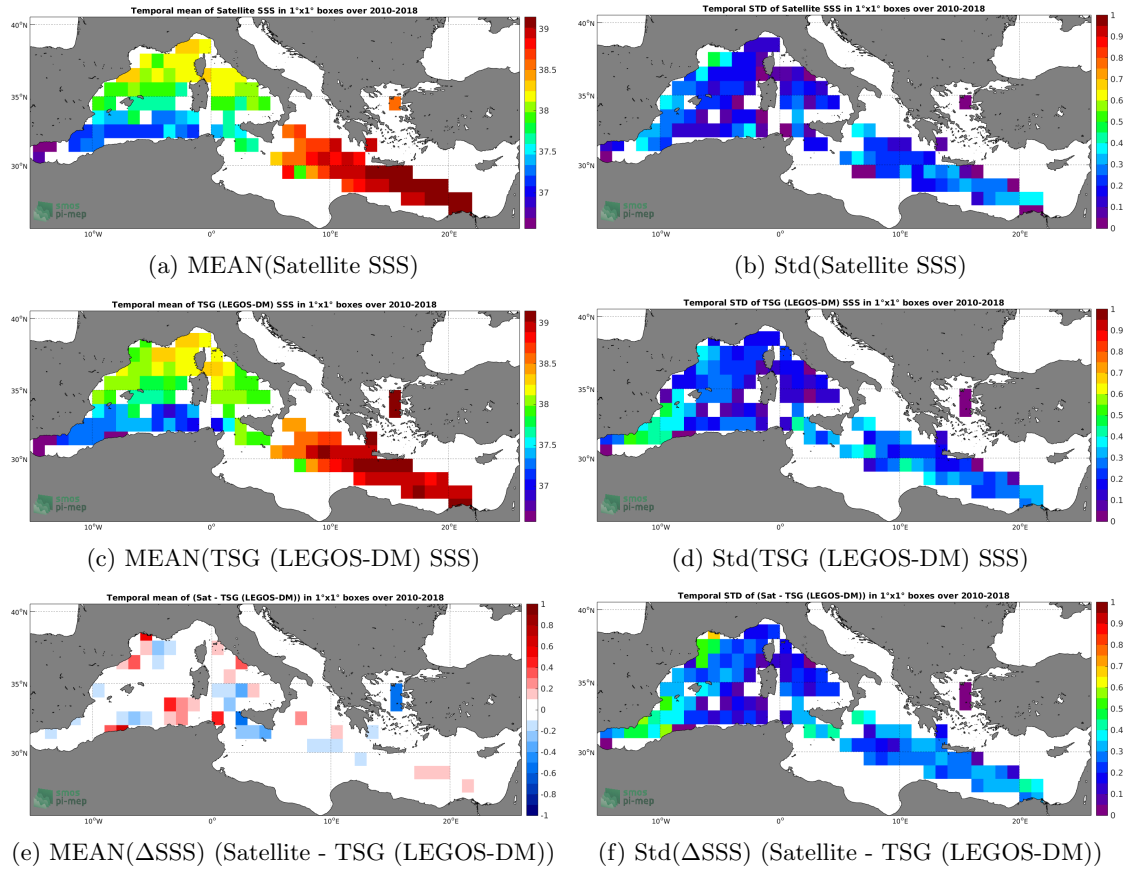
Temporal mean of Satellite SSS in 1°x1° boxes over 2010-2018

40°N
35°N
30°N
10°W
0°
10°E
20°E
smos pi-mep
39
38.5
38
37.5
37

(a) MEAN(Satellite SSS)

Temporal STD of Satellite SSS in 1°x1° boxes over 2010-2018

40°N
35°N
30°N
10°W
0°
10°E
20°E
smos pi-mep
1
0.9
0.8
0.7
0.6
0.5
0.4
0.3
0.2
0.1
0

(b) Std(Satellite SSS)

Temporal mean of TSG (LEGOS-DM) SSS in 1°x1° boxes over 2010-2018

40°N
35°N
30°N
10°W
0°
10°E
20°E
smos pi-mep
39
38.5
38
37.5
37

(c) MEAN(TSG (LEGOS-DM) SSS)

Temporal STD of TSG (LEGOS-DM) SSS in 1°x1° boxes over 2010-2018

40°N
35°N
30°N
10°W
0°
10°E
20°E
smos pi-mep
1
0.9
0.8
0.7
0.6
0.5
0.4
0.3
0.2
0.1
0

(d) Std(TSG (LEGOS-DM) SSS)

Temporal mean of (Sat - TSG (LEGOS-DM)) in 1°x1° boxes over 2010-2018

40°N
35°N
30°N
10°W
0°
10°E
20°E
smos pi-mep
1
0.8
0.6
0.4
0.2
0
-0.2
-0.4
-0.6
-0.8
-1

(e) MEAN($\Delta$SSS) (Satellite - TSG (LEGOS-DM))

Temporal STD of (Sat - TSG (LEGOS-DM)) in 1°x1° boxes over 2010-2018

40°N
35°N
30°N
10°W
0°
10°E
20°E
smos pi-mep
1
0.9
0.8
0.7
0.6
0.5
0.4
0.3
0.2
0.1
0

(f) Std($\Delta$SSS) (Satellite - TSG (LEGOS-DM))